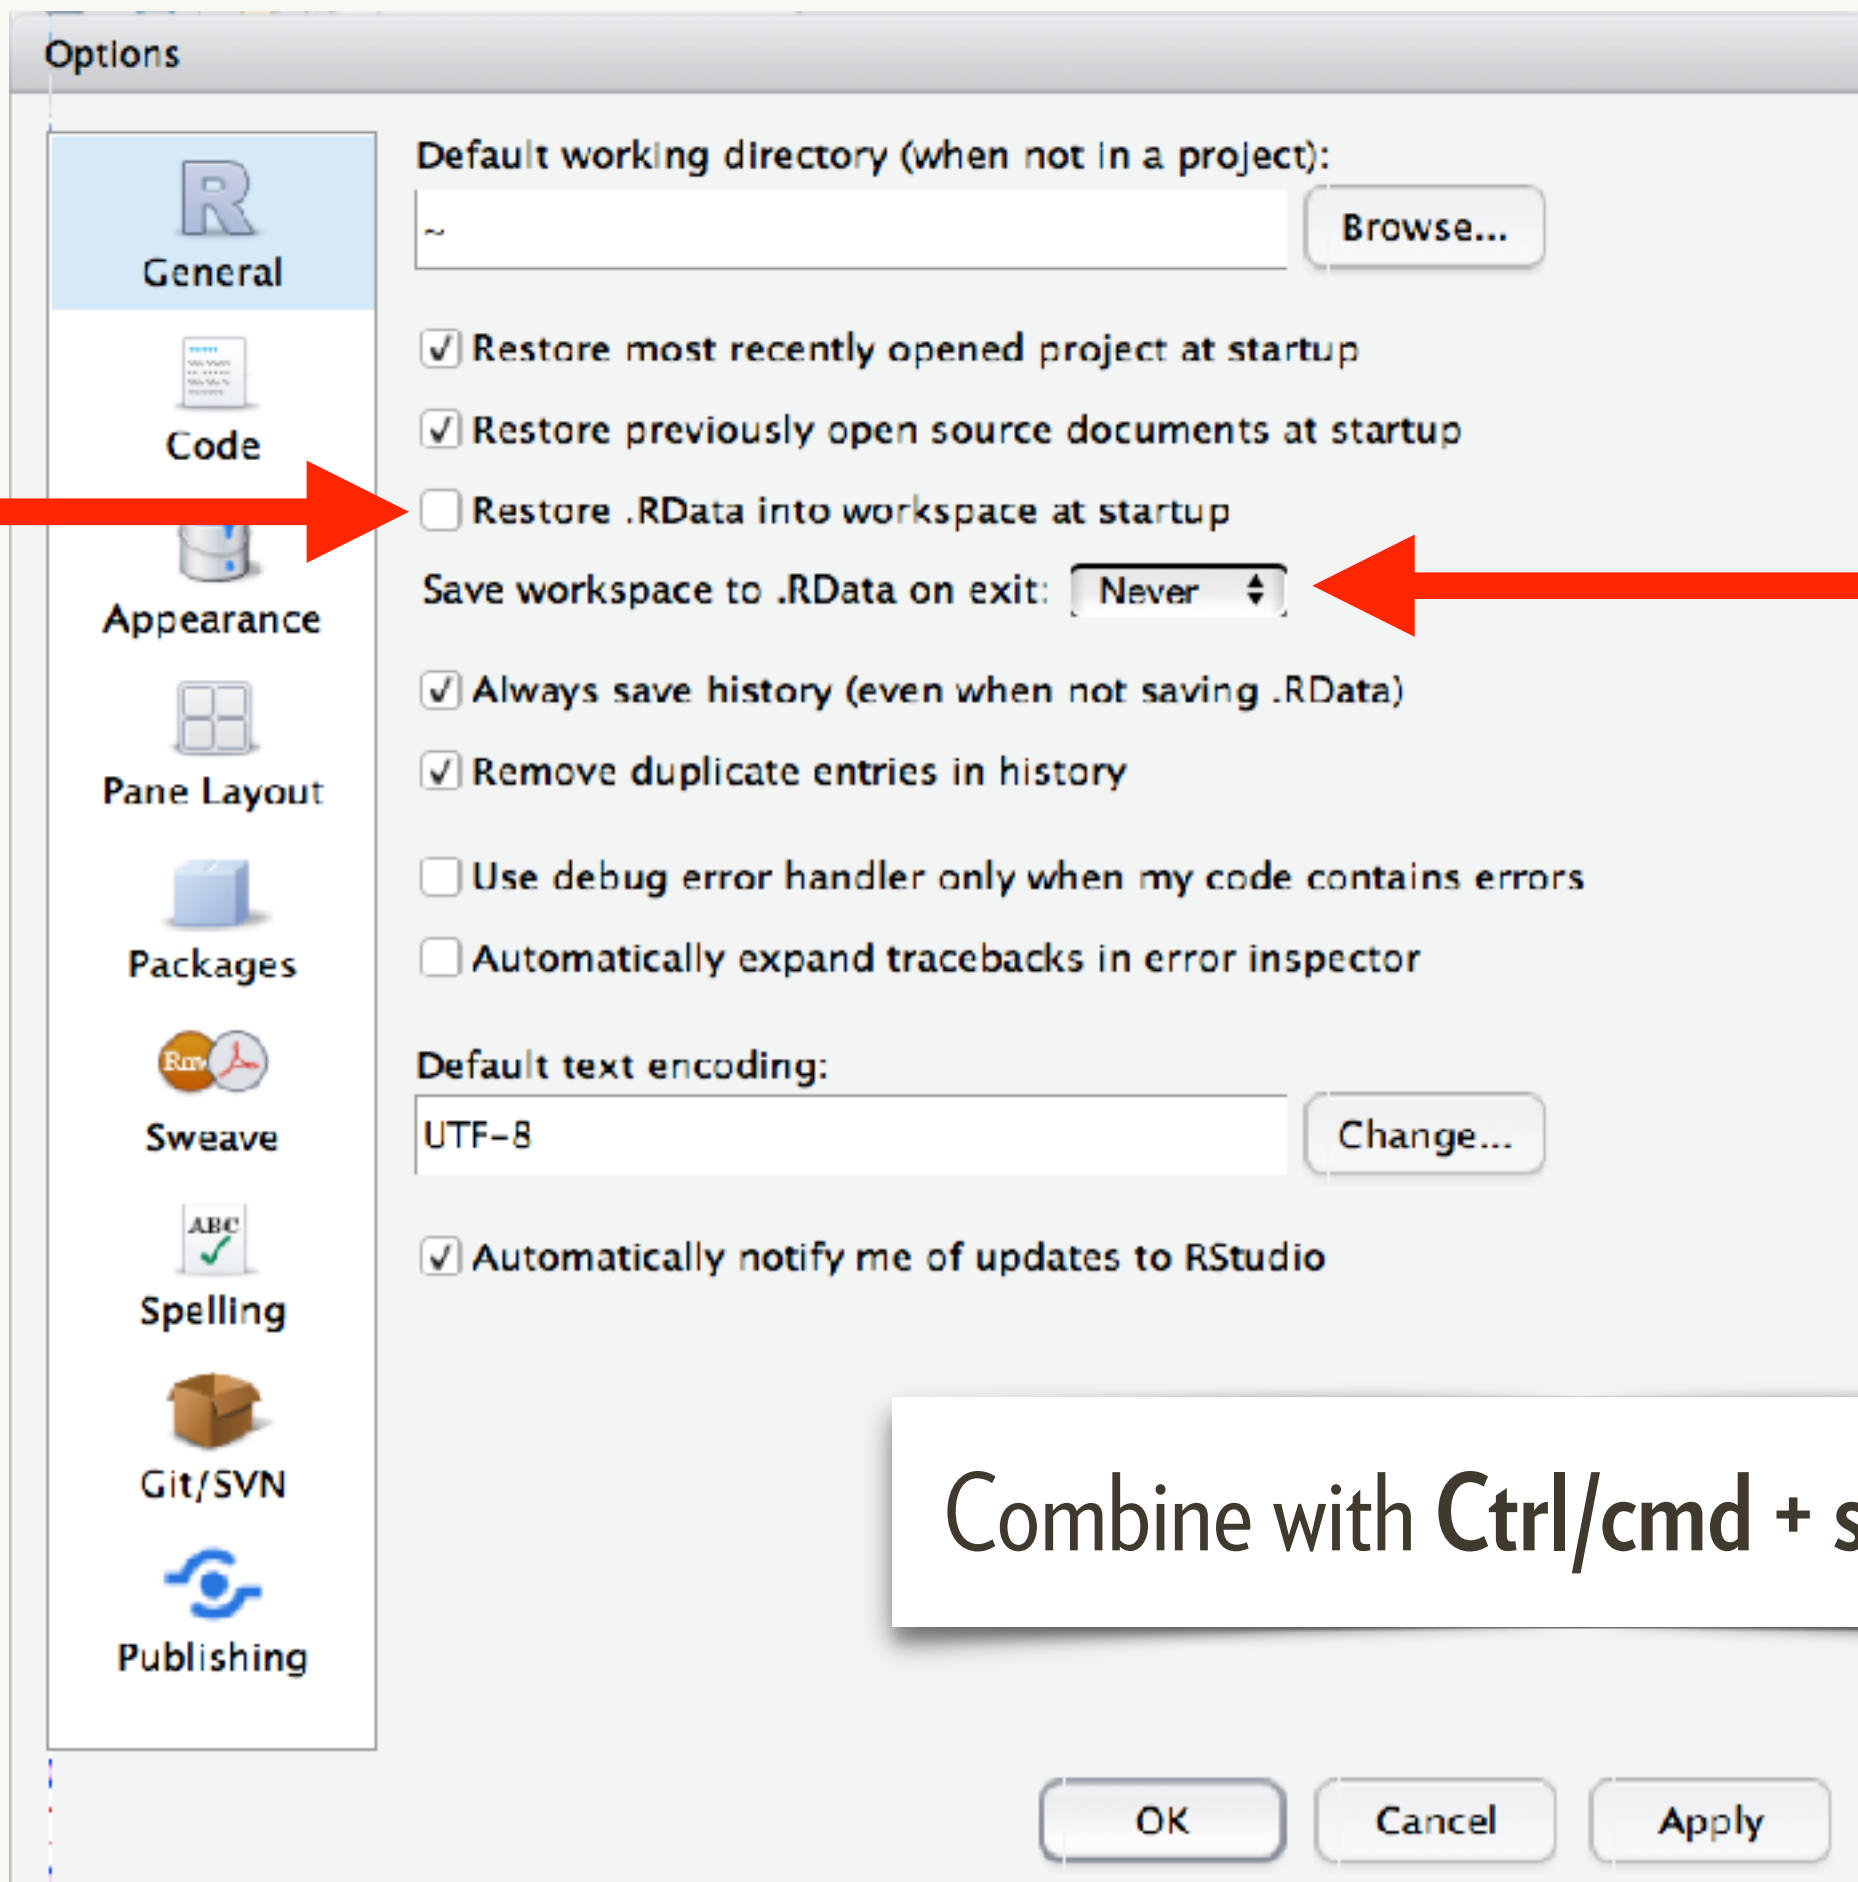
Options

General
Code
Appearance
Pane Layout
Packages
Sweave
Spelling
Git/SVN
Publishing

Default working directory (when not in a project):
~
Browse...

✓ Restore most recently opened project at startup
✓ Restore previously open source documents at startup
Restore .RData into workspace at startup
Save workspace to .RData on exit: Never
✓ Always save history (even when not saving .RData)
✓ Remove duplicate entries in history

Use debug error handler only when my code contains errors
Automatically expand tracebacks in error inspector

Default text encoding:
UTF-8
Change...

✓ Automatically notify me of updates to RStudio

Combine with **Ctrl/cmd** + s

OK Cancel Apply